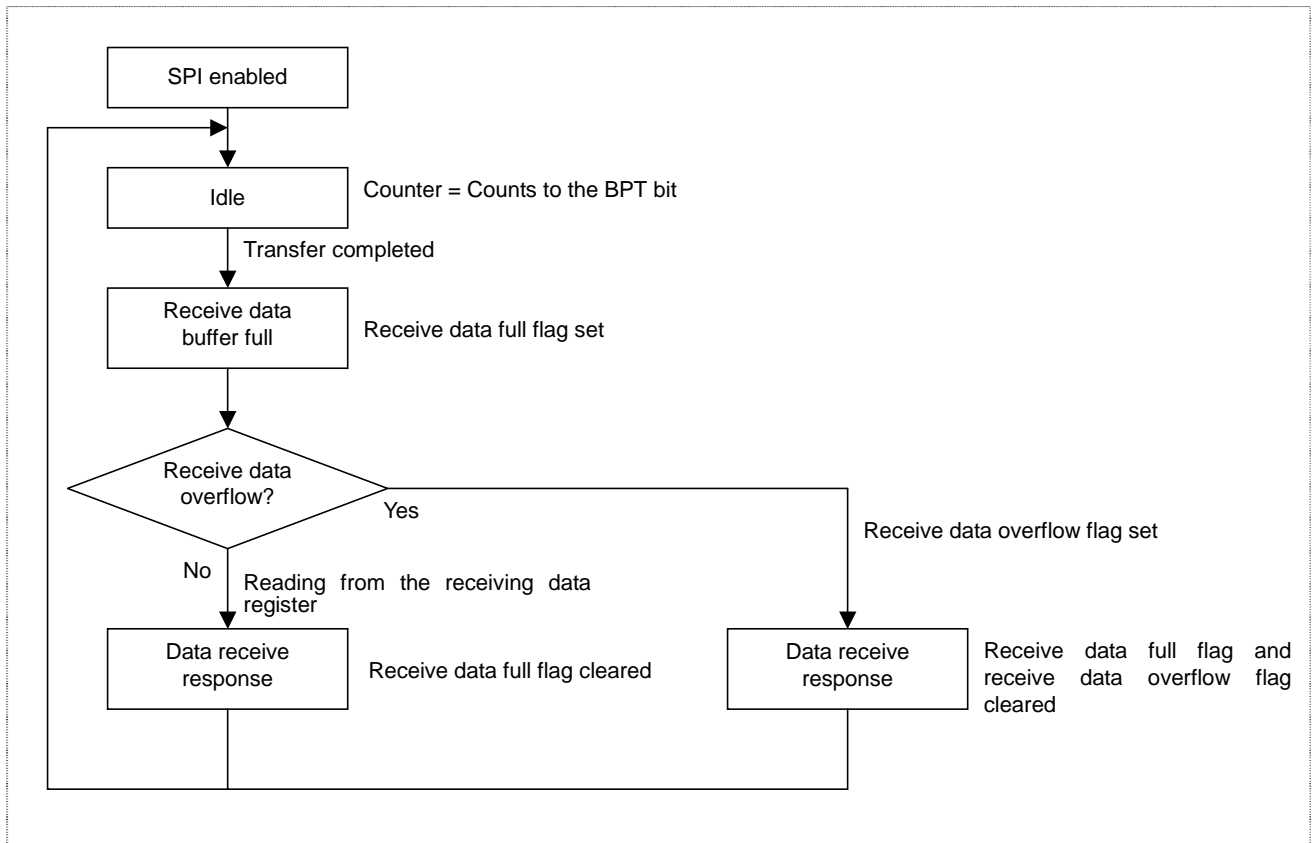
SPI enabled

Idle

Counter = Counts to the BPT bit

Transfer completed

Receive data buffer full

Receive data full flag set

Receive data overflow?

Yes

Receive data overflow flag set

No

Reading from the receiving data register

Data receive response

Receive data full flag cleared

Data receive response

Receive data full flag and receive data overflow flag cleared